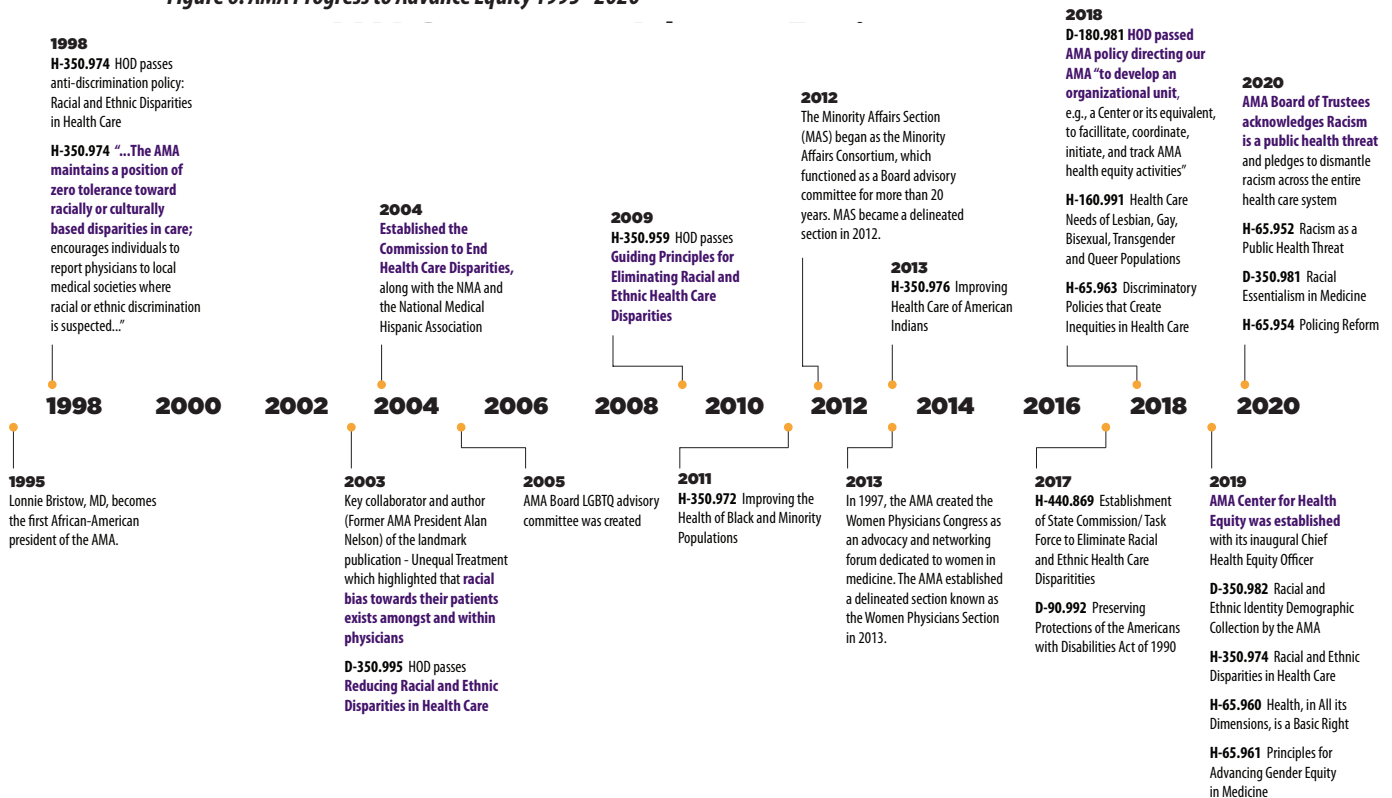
Figure 6: AMA Progress to Advance Equity 1995 - 2020

1998
H-350.974 HOD passes anti-discrimination policy: Racial and Ethnic Disparities in Health Care

H-350.974 "...The AMA maintains a position of zero tolerance toward racially or culturally based disparities in care; encourages individuals to report physicians to local medical societies where racial or ethnic discrimination is suspected..."

2004
Established the Commission to End Health Care Disparities, along with the NMA and the National Medical Hispanic Association

2009
H-350.959 HOD passes Guiding Principles for Eliminating Racial and Ethnic Health Care Disparities

2012
The Minority Affairs Section (MAS) began as the Minority Affairs Consortium, which functioned as a Board advisory committee for more than 20 years. MAS became a delineated section in 2012.

2013
H-350.976 Improving Health Care of American Indians

2018
D-180.981 HOD passed AMA policy directing our AMA "to develop an organizational unit, e.g., a Center or its equivalent, to facillitate, coordinate, initiate, and track AMA health equity activities"

H-160.991 Health Care Needs of Lesbian, Gay, Bisexual, Transgender and Queer Populations

H-65.963 Discriminatory Policies that Create Inequities in Health Care

2020
AMA Board of Trustees acknowledges Racism is a public health threat and pledges to dismantle racism across the entire health care system

H-65.952 Racism as a Public Health Threat

D-350.981 Racial Essentialism in Medicine

H-65.954 Policing Reform

1998 2000 2002 2004 2006 2008 2010 2012 2014 2016 2018 2020

1995
Lonnie Bristow, MD, becomes the first African-American president of the AMA.

2003
Key collaborator and author (Former AMA President Alan Nelson) of the landmark publication - Unequal Treatment which highlighted that racial bias towards their patients exists amongst and within physicians

D-350.995 HOD passes Reducing Racial and Ethnic Disparities in Health Care

2005
AMA Board LGBTQ advisory committee was created

2011
H-350.972 Improving the Health of Black and Minority Populations

2013
In 1997, the AMA created the Women Physicians Congress as an advocacy and networking forum dedicated to women in medicine. The AMA established a delineated section known as the Women Physicians Section in 2013.

2017
H-440.869 Establishment of State Commission/ Task Force to Eliminate Racial and Ethnic Health Care Disparitities

D-90.992 Preserving Protections of the Americans with Disabilities Act of 1990

2019
AMA Center for Health Equity was established with its inaugural Chief Health Equity Officer

D-350.982 Racial and Ethnic Identity Demographic Collection by the AMA

H-350.974 Racial and Ethnic Disparities in Health Care

H-65.960 Health, in All its Dimensions, is a Basic Right

H-65.961 Principles for Advancing Gender Equity in Medicine